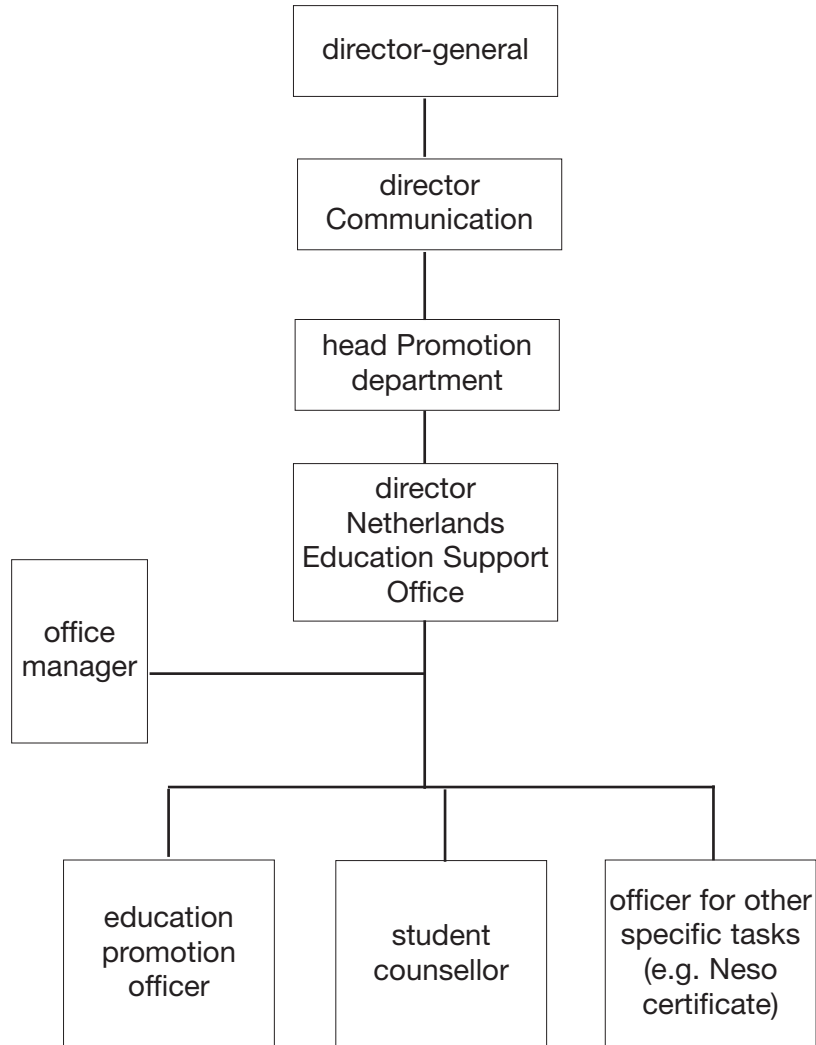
director-general

director Communication

head Promotion department

director Netherlands Education Support Office

office manager

education promotion officer

student counsellor

officer for other specific tasks (e.g. Neso certificate)